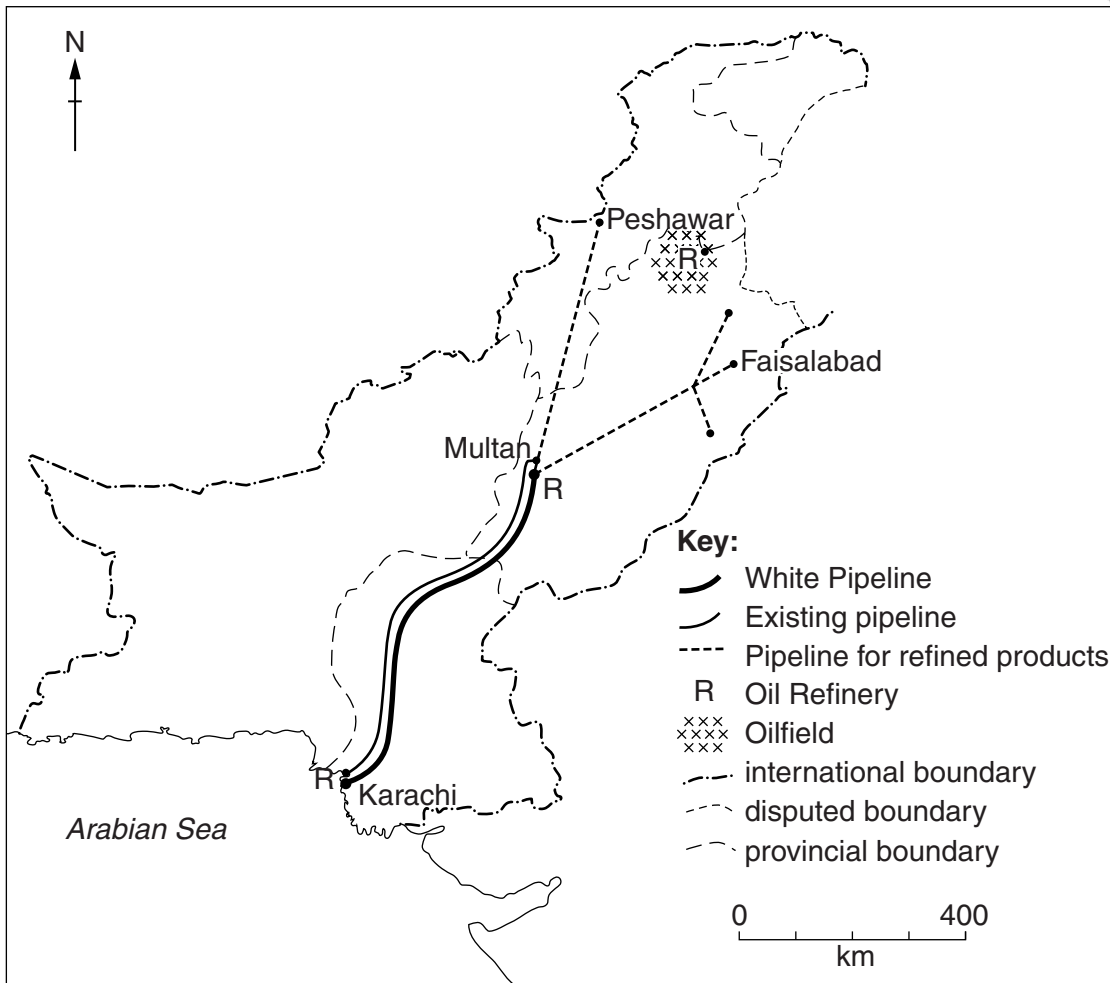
N

Peshawar

R

Faisalabad

Multan

R

R

Karachi

Arabian Sea

Key:
White Pipeline
Existing pipeline
Pipeline for refined products
R Oil Refinery
Oilfield
international boundary
disputed boundary
provincial boundary

0 400
km